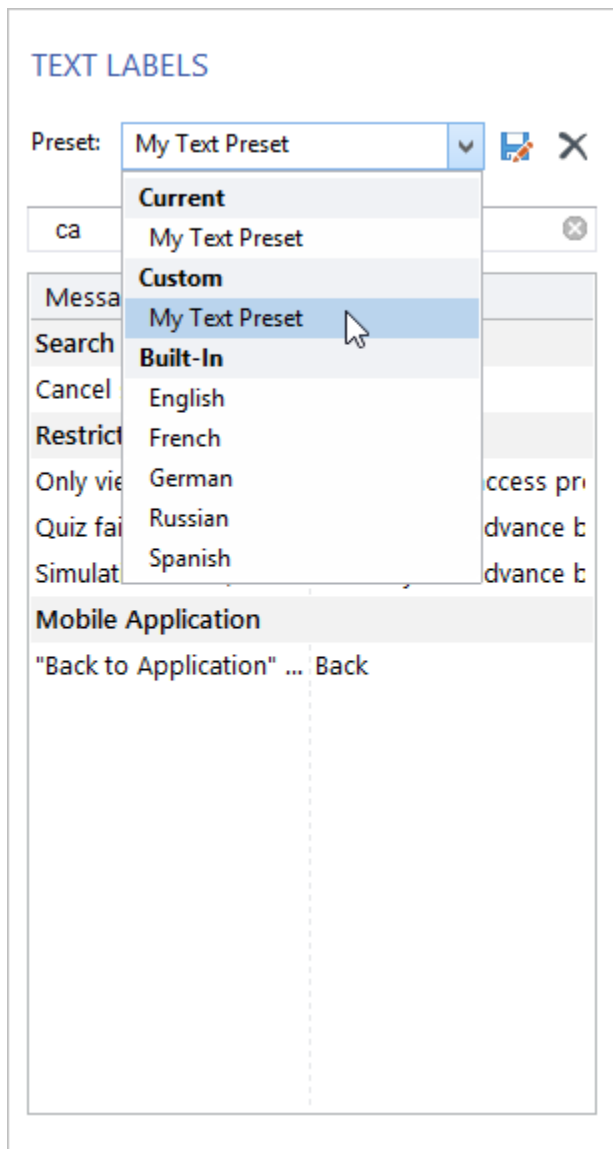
TEXT LABELS

Preset: My Text Preset

Current
My Text Preset
Custom
My Text Preset
Built-In
English
French
German
Russian
Spanish

ca

Messa
Search
Cancel
Restrict
Only vie ccess pr
Quiz fai dvance b
Simulat dvance b
Mobile Application
"Back to Application" ... Back